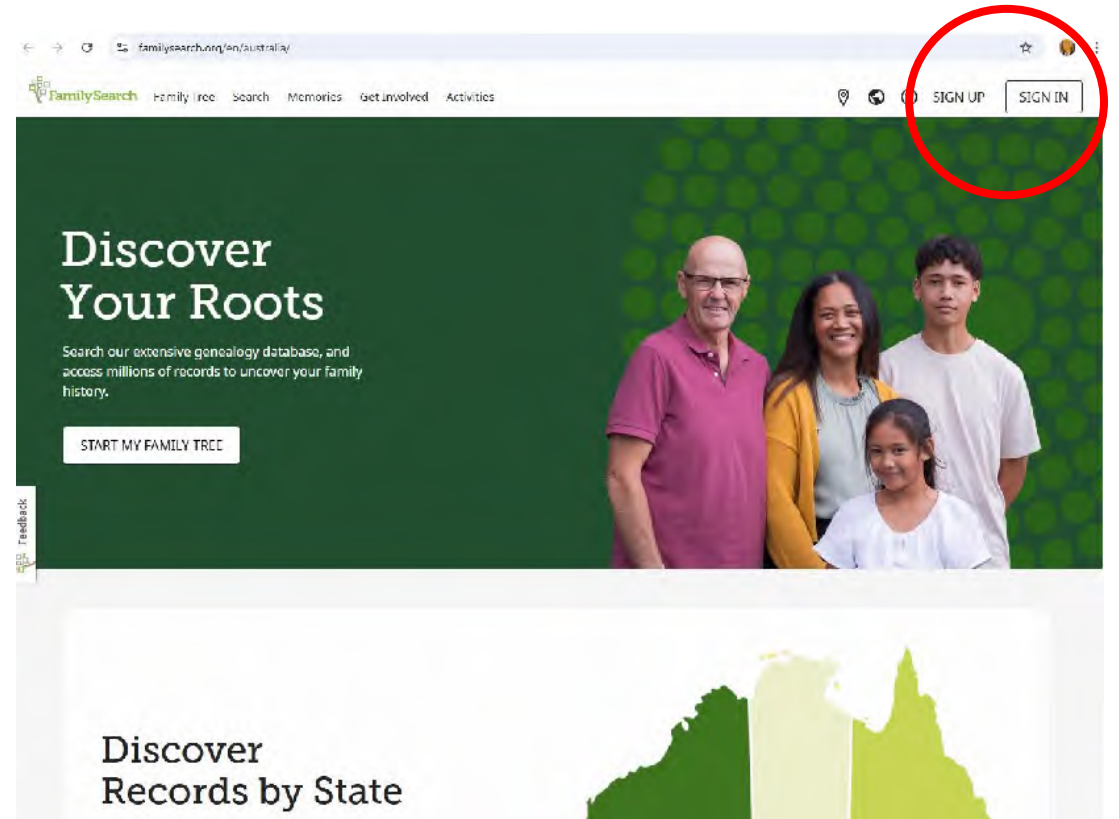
familysearch.org/en/australia/

FamilySearch Family Tree Search Memories Get Involved Activities

SIGN UP SIGN IN

Discover Your Roots

Search our extensive genealogy database, and access millions of records to uncover your family history.

START MY FAMILY TREE

Feedback

Discover Records by State